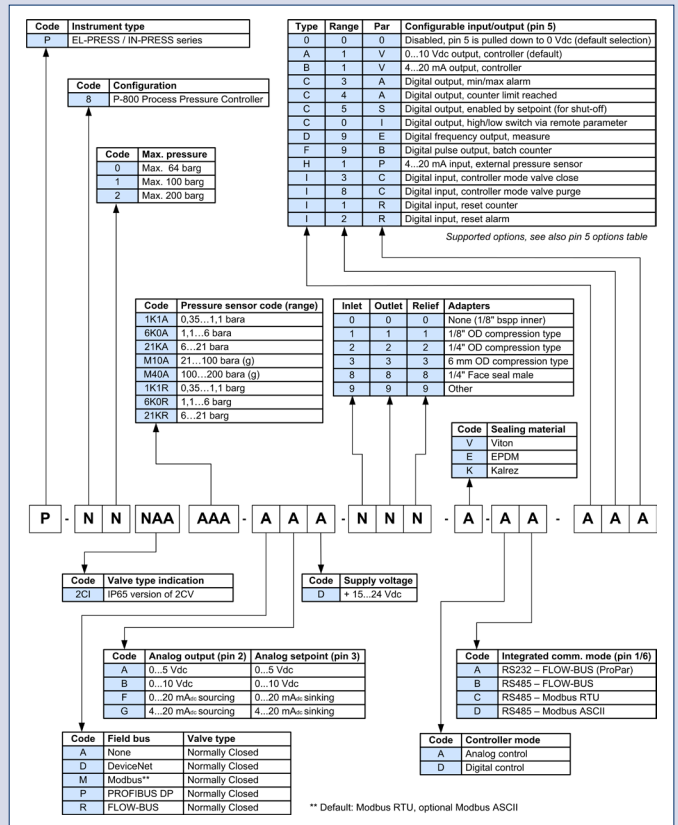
| Code | Instrument type |
|---|---|
| P | EL-PRESS / IN-PRESS series |

| Code | Configuration |
|---|---|
| 8 | P-800 Process Pressure Controller |

| Code | Max. pressure |
|---|---|
| 0 | Max. 64 barg |
| 1 | Max. 100 barg |
| 2 | Max. 200 barg |

| Type | Range | Par | Configurable input/output (pin 5) |
|---|---|---|---|
| 0 | 0 | 0 | Disabled, pin 5 is pulled down to 0 Vdc (default selection) |
| A | 1 | V | 0...10 Vdc output, controller (default) |
| B | 1 | V | 4...20 mA output, controller |
| C | 3 | A | Digital output, min/max alarm |
| C | 4 | A | Digital output, counter limit reached |
| C | 5 | S | Digital output, enabled by setpoint (for shut-off) |
| C | 0 | I | Digital output, high/low switch via remote parameter |
| D | 9 | E | Digital frequency output, measure |
| F | 9 | B | Digital pulse output, batch counter |
| H | 1 | P | 4...20 mA input, external pressure sensor |
| I | 3 | C | Digital input, controller mode valve close |
| I | 8 | C | Digital input, controller mode valve purge |
| I | 1 | R | Digital input, reset counter |
| I | 2 | R | Digital input, reset alarm |

Supported options, see also pin 5 options table

| Code | Pressure sensor code (range) |
|---|---|
| 1K1A | 0,35...1,1 bara |
| 6K0A | 1,1...6 bara |
| 21KA | 6...21 bara |
| M10A | 21...100 bara (g) |
| M40A | 100...200 bara (g) |
| 1K1R | 0,35...1,1 barg |
| 6K0R | 1,1...6 barg |
| 21KR | 6...21 barg |

| Inlet | Outlet | Relief | Adapters |
|---|---|---|---|
| 0 | 0 | 0 | None (1/8" bspp inner) |
| 1 | 1 | 1 | 1/8" OD compression type |
| 2 | 2 | 2 | 1/4" OD compression type |
| 3 | 3 | 3 | 6 mm OD compression type |
| 8 | 8 | 8 | 1/4" Face seal male |
| 9 | 9 | 9 | Other |

| Code | Sealing material |
|---|---|
| V | Viton |
| E | EPDM |
| K | Kalrez |

P - N N NAA AAA - A A A - N N N - A - A A - A A A

| Code | Valve type indication |
|---|---|
| 2CI | IP65 version of 2CV |

| Code | Supply voltage |
|---|---|
| D | + 15...24 Vdc |

| Code | Analog output (pin 2) | Analog setpoint (pin 3) |
|---|---|---|
| A | 0...5 Vdc | 0...5 Vdc |
| B | 0...10 Vdc | 0...10 Vdc |
| F | 0...20 mAdc sourcing | 0...20 mAdc sinking |
| G | 4...20 mAdc sourcing | 4...20 mAdc sinking |

| Code | Integrated comm. mode (pin 1/6) |
|---|---|
| A | RS232 – FLOW-BUS (ProPar) |
| B | RS485 – FLOW-BUS |
| C | RS485 – Modbus RTU |
| D | RS485 – Modbus ASCII |

| Code | Field bus | Valve type |
|---|---|---|
| A | None | Normally Closed |
| D | DeviceNet | Normally Closed |
| M | Modbus** | Normally Closed |
| P | PROFIBUS DP | Normally Closed |
| R | FLOW-BUS | Normally Closed |

| Code | Controller mode |
|---|---|
| A | Analog control |
| D | Digital control |

** Default: Modbus RTU, optional Modbus ASCII